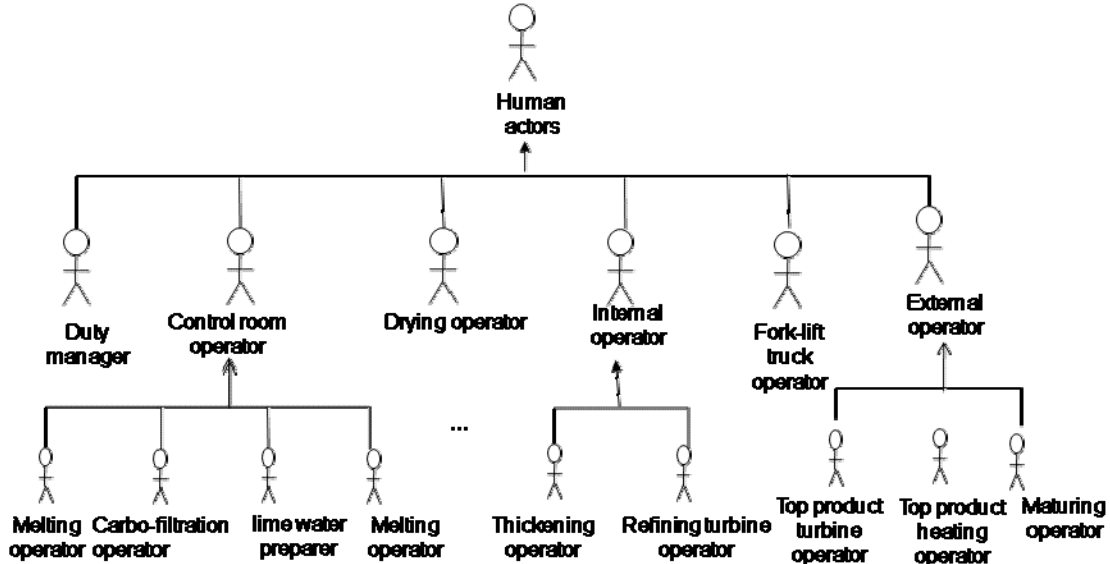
Human actors

Duty manager

Control room operator

Drying operator

Internal operator

Fork-lift truck operator

External operator

Melting operator

Carbo-filtration operator

lime water preparer

Melting operator

...

Thickening operator

Refining turbine operator

Top product turbine operator

Top product heating operator

Maturing operator